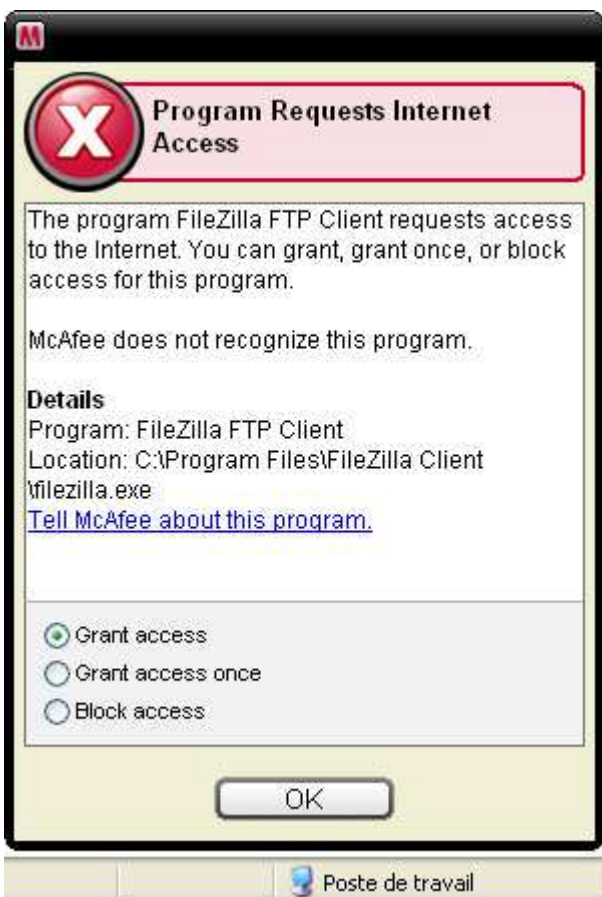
M

Program Requests Internet Access

The program FileZilla FTP Client requests access to the Internet. You can grant, grant once, or block access for this program.

McAfee does not recognize this program.

Details
Program: FileZilla FTP Client
Location: C:\Program Files\FileZilla Client \filezilla.exe
Tell McAfee about this program.

Grant access
Grant access once
Block access

OK

Poste de travail